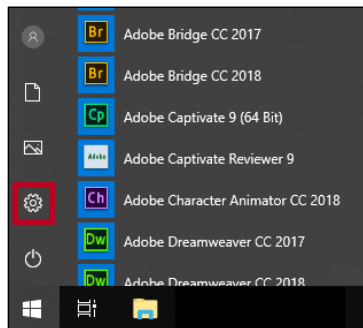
Br Adobe Bridge CC 2017
Br Adobe Bridge CC 2018
Cp Adobe Captivate 9 (64 Bit)
Adobe Adobe Captivate Reviewer 9
Ch Adobe Character Animator CC 2018
Dw Adobe Dreamweaver CC 2017
Dw Adobe Dreamweaver CC 2018